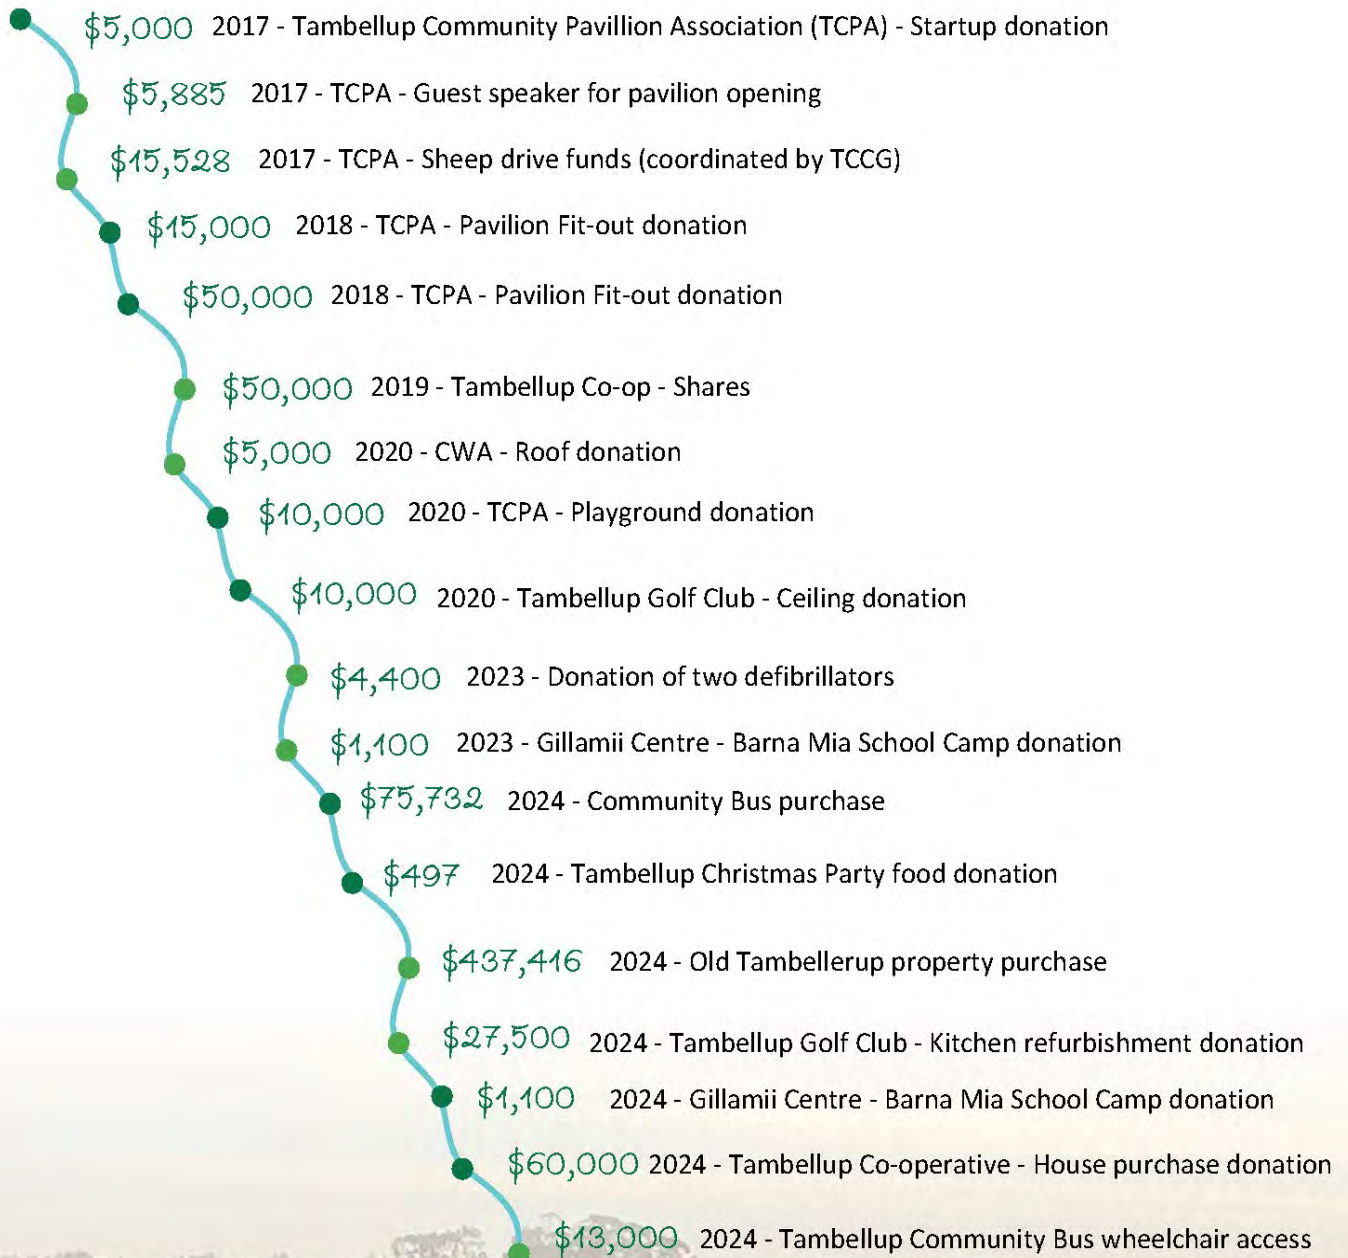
$5,000 2017 - Tambellup Community Pavillion Association (TCPA) - Startup donation

$5,885 2017 - TCPA - Guest speaker for pavilion opening

$15,528 2017 - TCPA - Sheep drive funds (coordinated by TCCG)

$15,000 2018 - TCPA - Pavilion Fit-out donation

$50,000 2018 - TCPA - Pavilion Fit-out donation

$50,000 2019 - Tambellup Co-op - Shares

$5,000 2020 - CWA - Roof donation

$10,000 2020 - TCPA - Playground donation

$10,000 2020 - Tambellup Golf Club - Ceiling donation

$4,400 2023 - Donation of two defibrillators

$1,100 2023 - Gillamii Centre - Barna Mia School Camp donation

$75,732 2024 - Community Bus purchase

$497 2024 - Tambellup Christmas Party food donation

$437,416 2024 - Old Tambellerup property purchase

$27,500 2024 - Tambellup Golf Club - Kitchen refurbishment donation

$1,100 2024 - Gillamii Centre - Barna Mia School Camp donation

$60,000 2024 - Tambellup Co-operative - House purchase donation

$13,000 2024 - Tambellup Community Bus wheelchair access